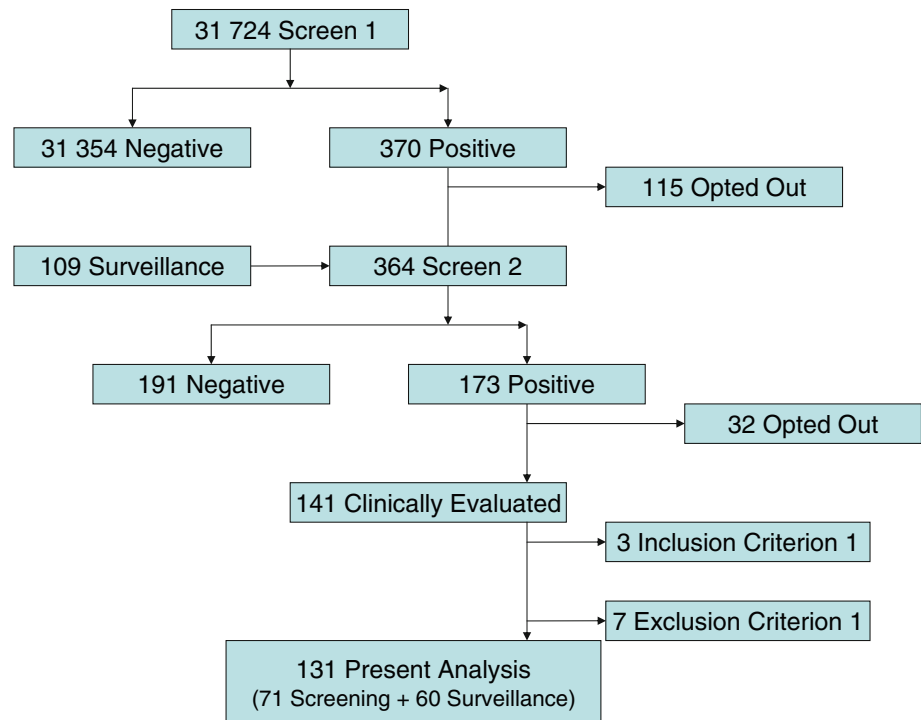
31 724 Screen 1

31 354 Negative

370 Positive

115 Opted Out

109 Surveillance

364 Screen 2

191 Negative

173 Positive

32 Opted Out

141 Clinically Evaluated

3 Inclusion Criterion 1

7 Exclusion Criterion 1

131 Present Analysis
(71 Screening + 60 Surveillance)